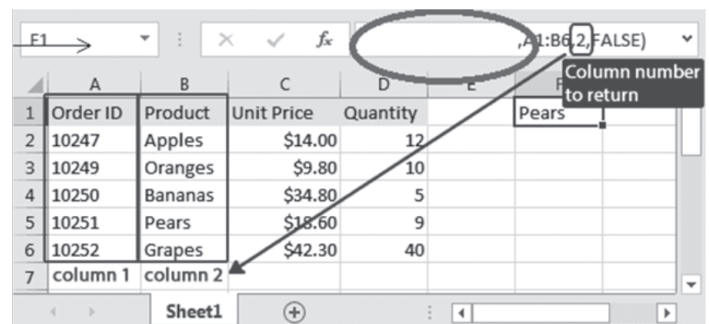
F1

,A1:B6,2,FALSE)

Column number to return

| | A | B | C | D | E | F |
|---|---|---|---|---|---|---|
| 1 | Order ID | Product | Unit Price | Quantity | | Pears |
| 2 | 10247 | Apples | \$14.00 | 12 | | |
| 3 | 10249 | Oranges | \$9.80 | 10 | | |
| 4 | 10250 | Bananas | \$34.80 | 5 | | |
| 5 | 10251 | Pears | \$18.60 | 9 | | |
| 6 | 10252 | Grapes | \$42.30 | 40 | | |
| 7 | column 1 | column 2 | | | | |

Sheet1